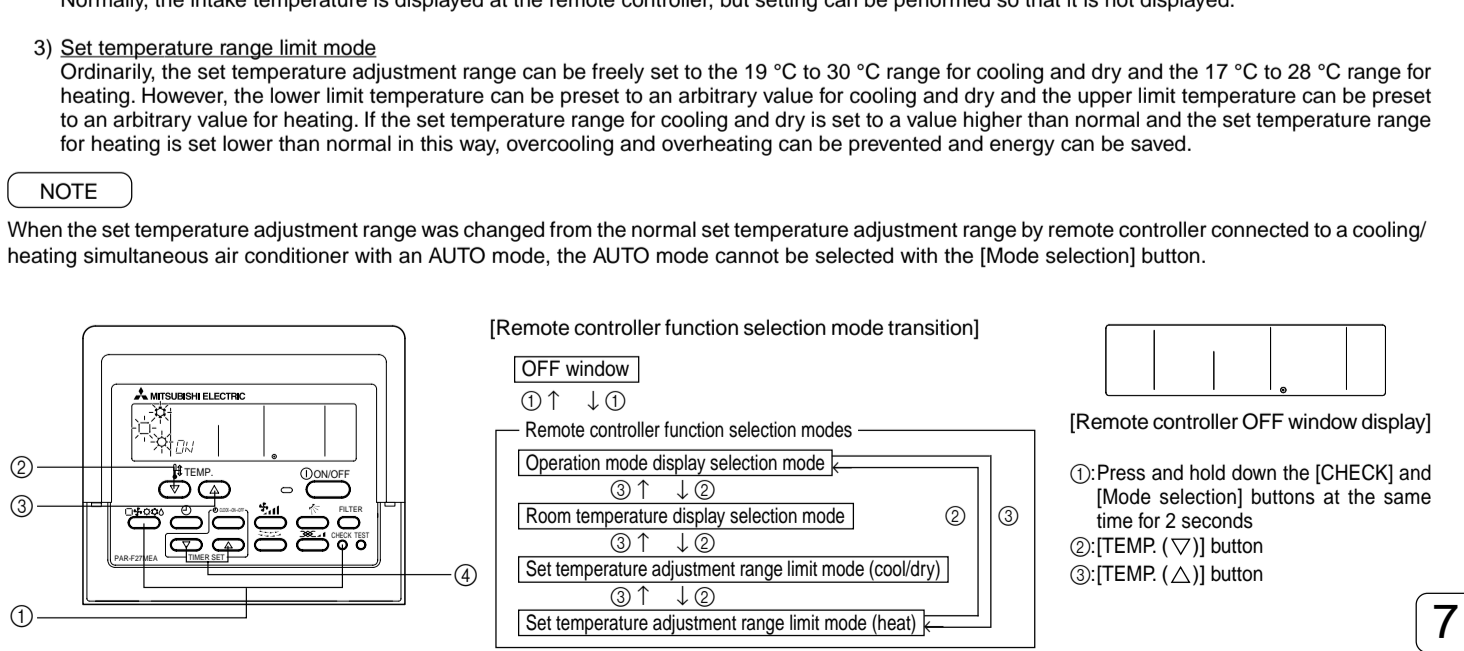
Normally, the intake temperature is displayed at the remote controller, but setting can be performed so that it is not displayed.

3) Set temperature range limit mode
Ordinarily, the set temperature adjustment range can be freely set to the 19 °C to 30 °C range for cooling and dry and the 17 °C to 28 °C range for heating. However, the lower limit temperature can be preset to an arbitrary value for cooling and dry and the upper limit temperature can be preset to an arbitrary value for heating. If the set temperature range for cooling and dry is set to a value higher than normal and the set temperature range for heating is set lower than normal in this way, overcooling and overheating can be prevented and energy can be saved.

NOTE

When the set temperature adjustment range was changed from the normal set temperature adjustment range by remote controller connected to a cooling/heating simultaneous air conditioner with an AUTO mode, the AUTO mode cannot be selected with the [Mode selection] button.

MITSUBISHI ELECTRIC
ON
TEMP.
ON/OFF
FILTER
CHECK TEST
PAR-F27MEA
TIMER SET
②
③
④
①

[Remote controller function selection mode transition]

OFF window
① ↑ ↓ ①
Remote controller function selection modes
Operation mode display selection mode
③ ↑ ↓ ②
Room temperature display selection mode
③ ↑ ↓ ②
Set temperature adjustment range limit mode (cool/dry)
③ ↑ ↓ ②
Set temperature adjustment range limit mode (heat)
②
③

[Remote controller OFF window display]

①:Press and hold down the [CHECK] and [Mode selection] buttons at the same time for 2 seconds
②:[TEMP. (▽)] button
③:[TEMP. (△)] button

7